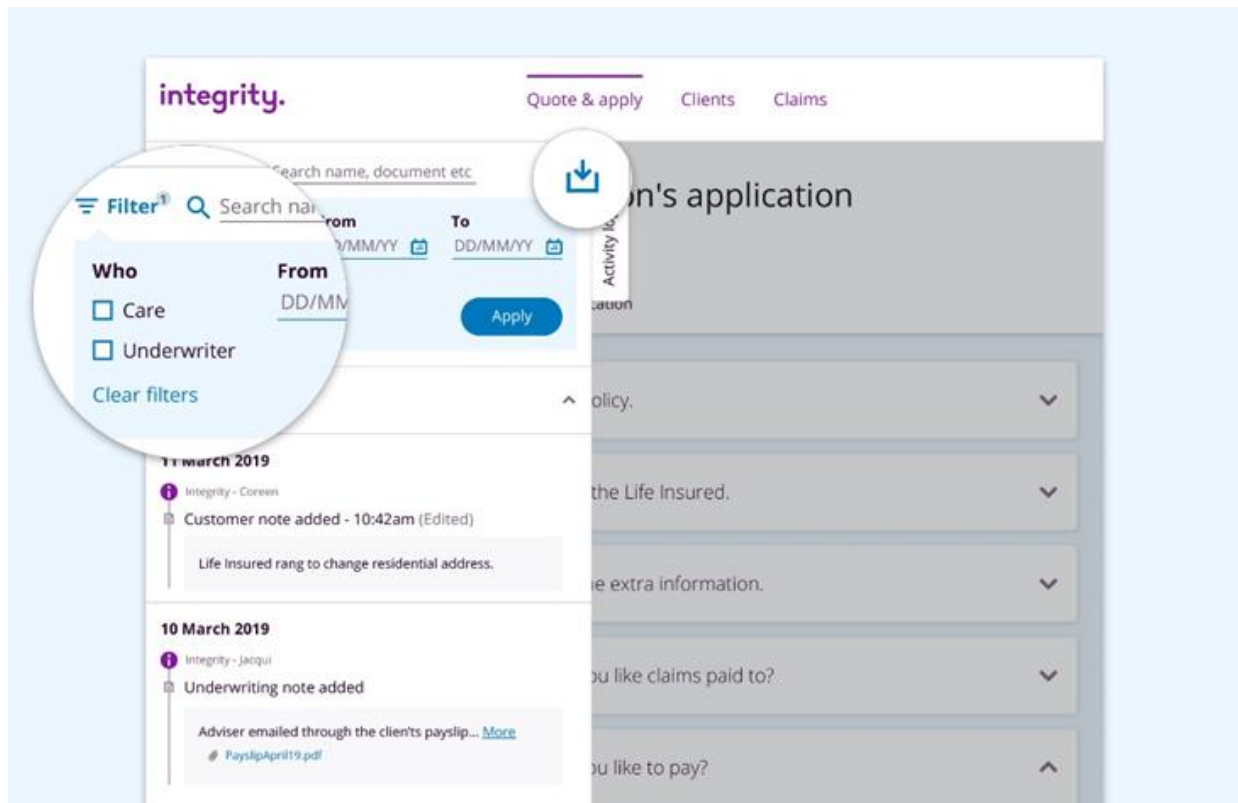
integrity.

Quote & apply Clients Claims

Search name, document etc

Filter¹ Search na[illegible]

Who

From

To

DD/MM/YY DD/MM/YY

☐ Care

DD/MM

☐ Underwriter

Apply

Clear filters

Activity lo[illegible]

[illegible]on's application

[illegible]cation

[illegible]olicy.

11 March 2019

Integrity - Coreen

Customer note added - 10:42am (Edited)

Life Insured rang to change residential address.

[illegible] the Life Insured.

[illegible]e extra information.

10 March 2019

Integrity - Jacqui

Underwriting note added

Adviser emailed through the client's payslip... More

PayslipApril19.pdf

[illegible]u like claims paid to?

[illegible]u like to pay?